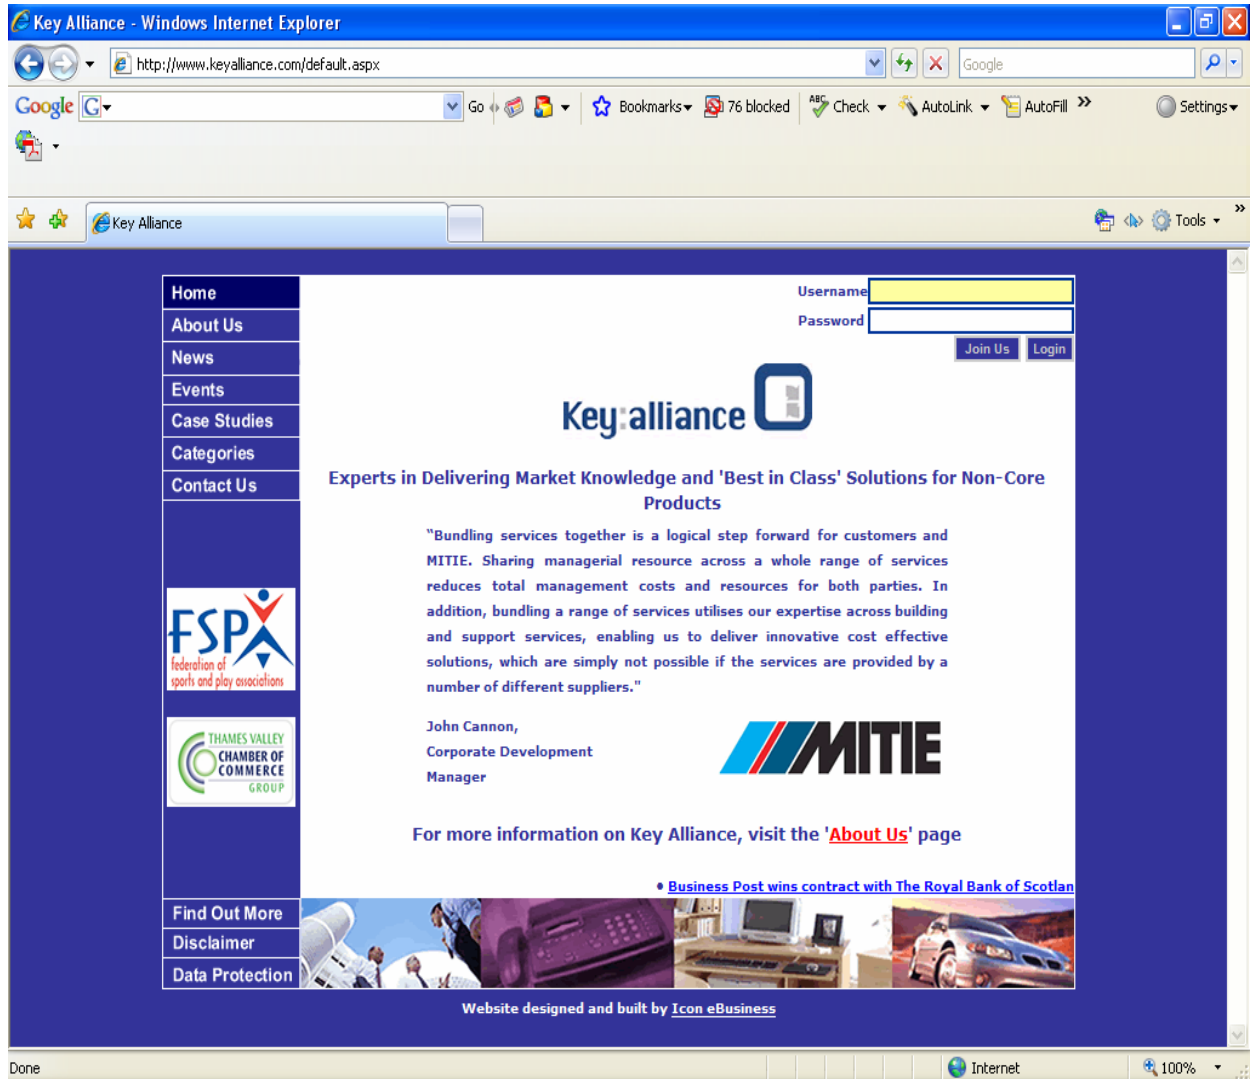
Key Alliance - Windows Internet Explorer

http://www.keyalliance.com/default.aspx

Google

Google G

Go

Bookmarks

76 blocked

Check

AutoLink

AutoFill

Settings

Key Alliance

Tools

Home
About Us
News
Events
Case Studies
Categories
Contact Us

Username
Password

Join Us
Login

Key:alliance

Experts in Delivering Market Knowledge and 'Best in Class' Solutions for Non-Core Products

"Bundling services together is a logical step forward for customers and MITIE. Sharing managerial resource across a whole range of services reduces total management costs and resources for both parties. In addition, bundling a range of services utilises our expertise across building and support services, enabling us to deliver innovative cost effective solutions, which are simply not possible if the services are provided by a number of different suppliers."

John Cannon,
Corporate Development Manager

MITIE

FSP federation of sports and play associations

THAMES VALLEY CHAMBER OF COMMERCE GROUP

For more information on Key Alliance, visit the 'About Us' page

• Business Post wins contract with The Royal Bank of Scotlan

Find Out More
Disclaimer
Data Protection

Website designed and built by Icon eBusiness

Done

Internet

100%